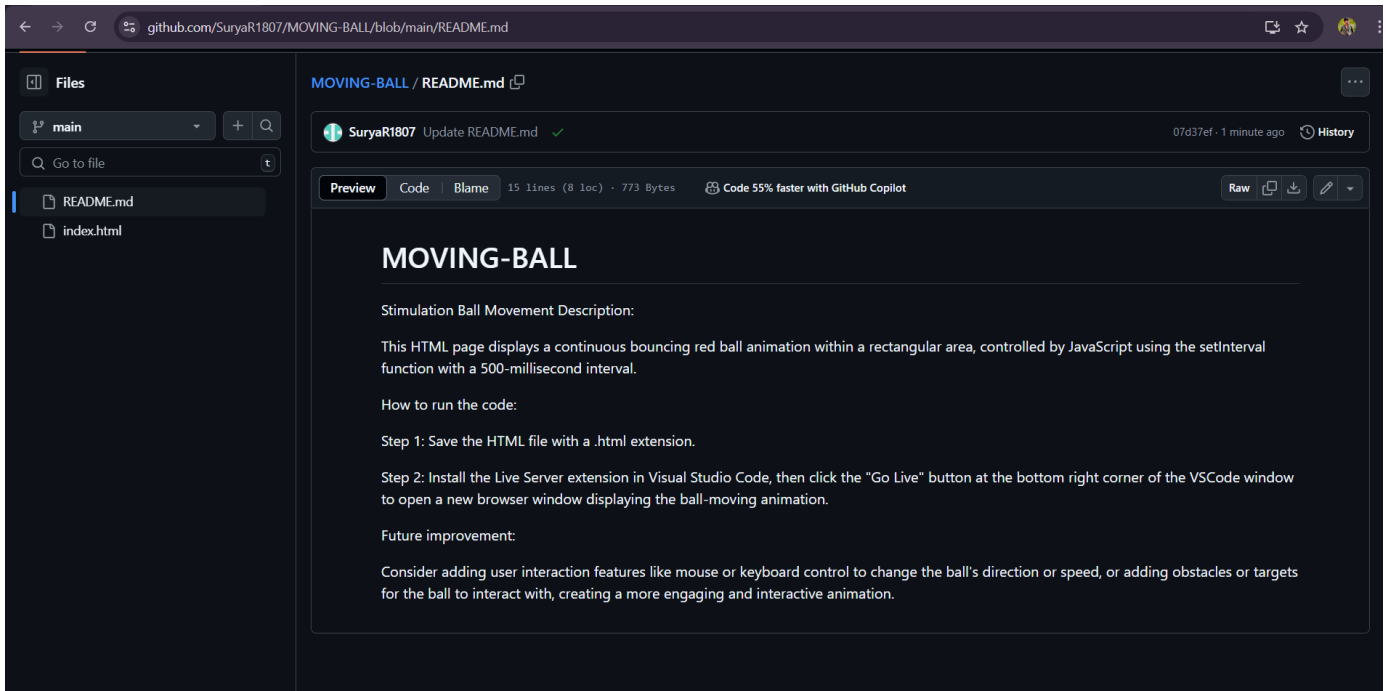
github.com/SuryaR1807/MOVING-BALL/blob/main/README.md

Files

main

Go to file

t

README.md

index.html

MOVING-BALL / README.md

SuryaR1807 Update README.md

07d37ef · 1 minute ago

History

Preview

Code

Blame

15 lines (8 loc) · 773 Bytes

Code 55% faster with GitHub Copilot

Raw

MOVING-BALL

Stimulation Ball Movement Description:

This HTML page displays a continuous bouncing red ball animation within a rectangular area, controlled by JavaScript using the setInterval function with a 500-millisecond interval.

How to run the code:

Step 1: Save the HTML file with a .html extension.

Step 2: Install the Live Server extension in Visual Studio Code, then click the "Go Live" button at the bottom right corner of the VSCode window to open a new browser window displaying the ball-moving animation.

Future improvement:

Consider adding user interaction features like mouse or keyboard control to change the ball's direction or speed, or adding obstacles or targets for the ball to interact with, creating a more engaging and interactive animation.